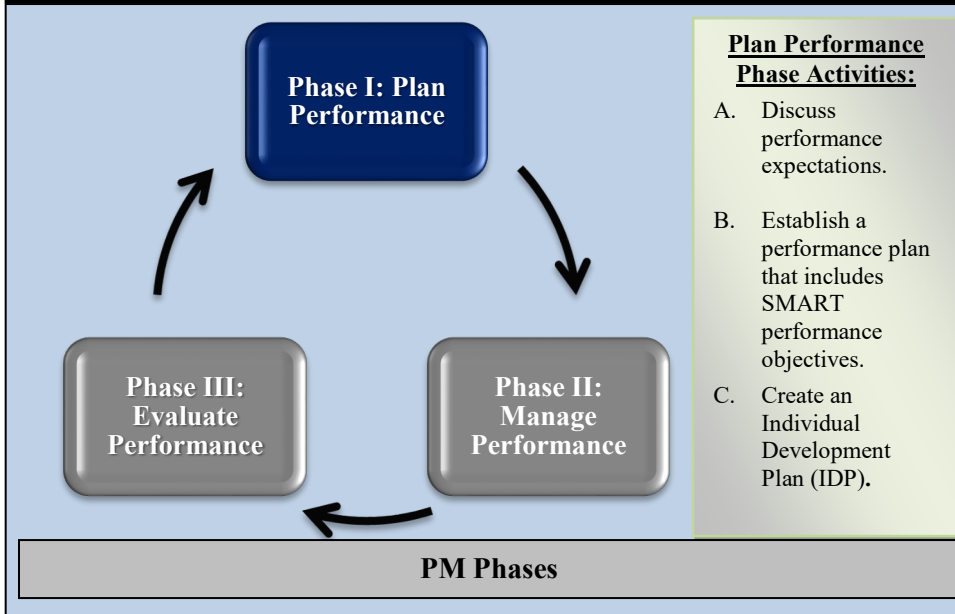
Phase I: Plan Performance

Phase II: Manage Performance

Phase III: Evaluate Performance

Plan Performance Phase Activities:

A. Discuss performance expectations.

B. Establish a performance plan that includes SMART performance objectives.

C. Create an Individual Development Plan (IDP).

PM Phases